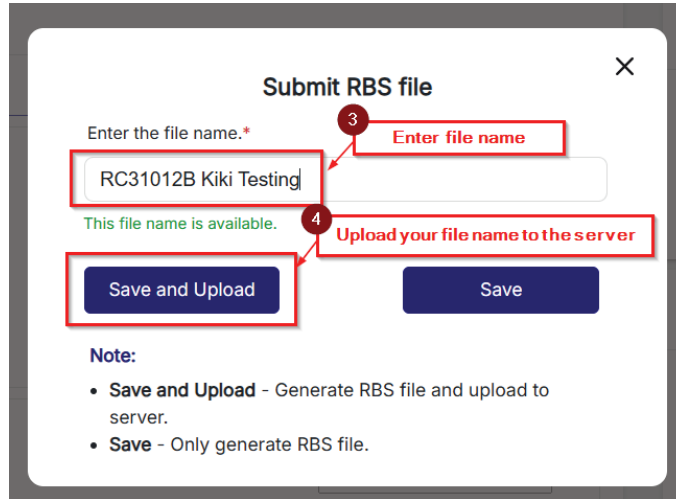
Submit RBS file

×

Enter the file name.*

3

Enter file name

RC31012B Kiki Testing

This file name is available.

4

Upload your file name to the server

Save and Upload

Save

Note:

- **Save and Upload** - Generate RBS file and upload to server.
- **Save** - Only generate RBS file.